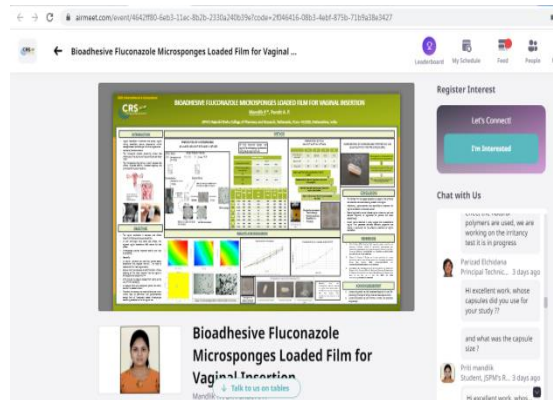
airmeet.com/event/4642ff80-6eb3-11ec-8b2b-2330a240b39e?code=2f046416-08b3-4ebf-875b-71b9a38e3427

CRS

Bioadhesive Fluconazole Microsponges Loaded Film for Vaginal ...

Leaderboard My Schedule Feed People

BIOADHESIVE FLUCONAZOLE MICROSPONGES LOADED FILM FOR VAGINAL INSERTION

Mandlik P.*, Pandit A. P.

INTRODUCTION

METHODS

CONCLUSION

REFERENCES

ACKNOWLEDGEMENT

Register Interest

Let's Connect!

I'm Interested

Chat with Us

polymers are used, we are working on the irritancy test it is in progress

Parizad Elchidana
Principal Technic... 3 days ago

Hi excellent work. whose capsules did you use for your study ??

and what was the capsule size ?

Priti mandlik
Student, JSPM's R... 3 days ago

Hi excellent work. whos

Bioadhesive Fluconazole Microsponges Loaded Film for Vaginal Insertion

Talk to us on tables

Mandlik